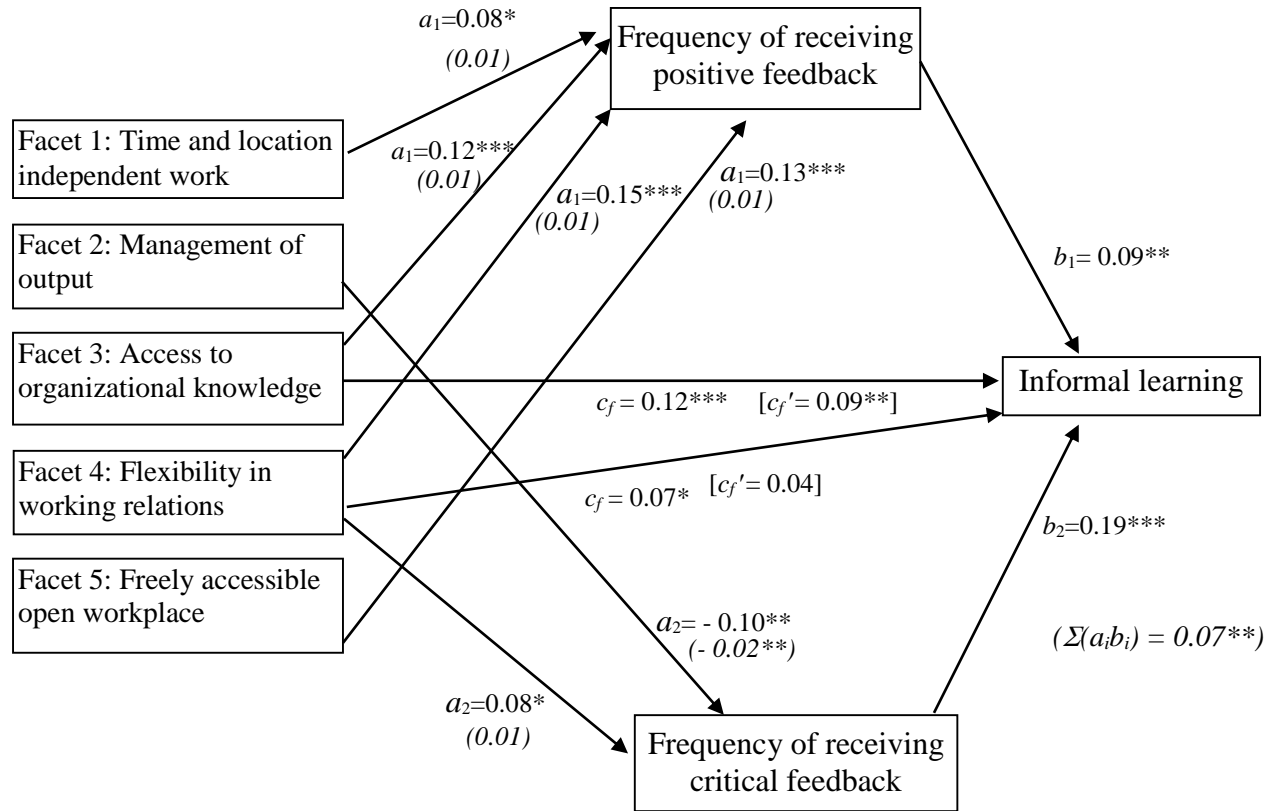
Facet 1: Time and location independent work

Facet 2: Management of output

Facet 3: Access to organizational knowledge

Facet 4: Flexibility in working relations

Facet 5: Freely accessible open workplace

Frequency of receiving positive feedback

Frequency of receiving critical feedback

Informal learning

$a_1$=0.08*
(0.01)

$a_1$=0.12***
(0.01)

$a_1$=0.15***
(0.01)

$a_1$=0.13***
(0.01)

$b_1$= 0.09**

$c_f$ = 0.12*** [$c_f'$= 0.09**]

$c_f$ = 0.07* [$c_f'$= 0.04]

$b_2$=0.19***

$a_2$= - 0.10**
(- 0.02**)

$a_2$=0.08*
(0.01)

($\Sigma(a_ib_i)$ = 0.07**)